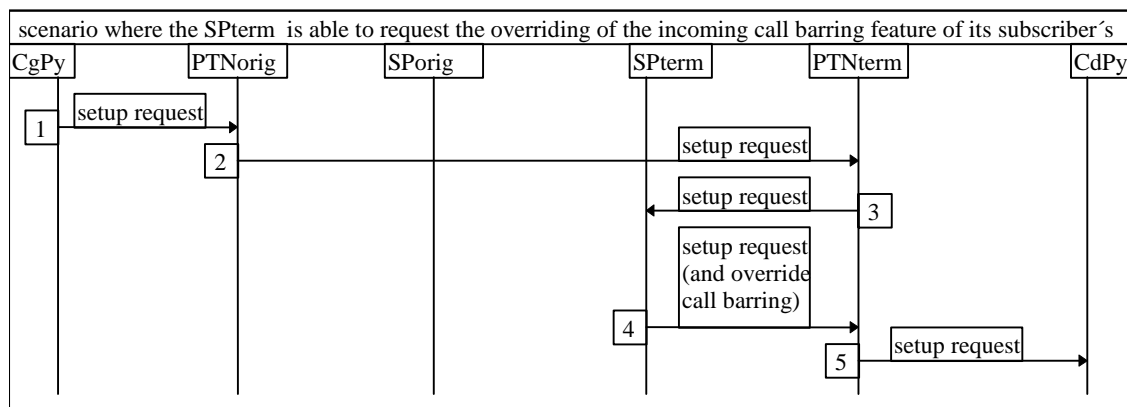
scenario where the SPterm is able to request the overriding of the incoming call barring feature of its subscriber´s

CgPy

PTNorig

SPorig

SPterm

PTNterm

CdPy

1

setup request

2

setup request

setup request

3

setup request (and override call barring)

4

5

setup request